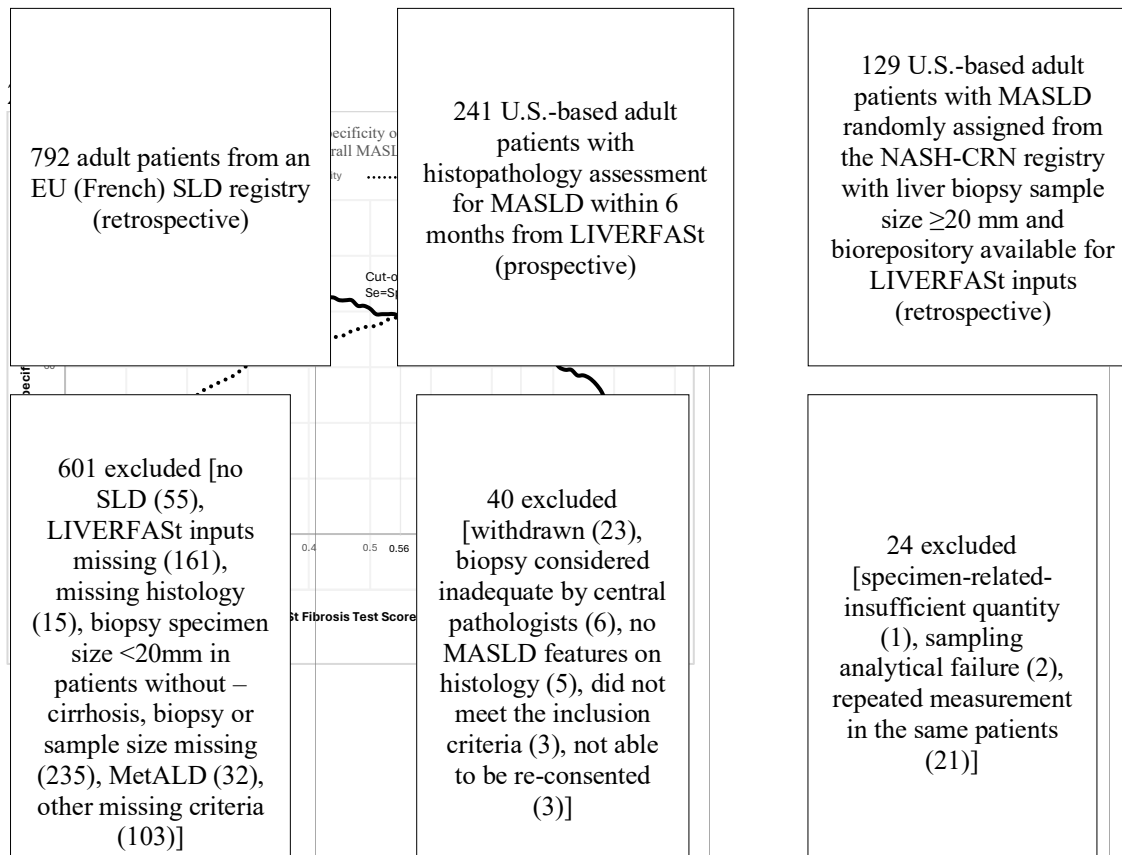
792 adult patients from an EU (French) SLD registry (retrospective)

241 U.S.-based adult patients with histopathology assessment for MASLD within 6 months from LIVERFASt (prospective)

129 U.S.-based adult patients with MASLD randomly assigned from the NASH-CRN registry with liver biopsy sample size ≥20 mm and biorepository available for LIVERFASt inputs (retrospective)

601 excluded [no SLD (55), LIVERFASt inputs missing (161), missing histology (15), biopsy specimen size <20mm in patients without – cirrhosis, biopsy or sample size missing (235), MetALD (32), other missing criteria (103)]

40 excluded [withdrawn (23), biopsy considered inadequate by central pathologists (6), no MASLD features on histology (5), did not meet the inclusion criteria (3), not able to be re-consented (3)]

24 excluded [specimen-related-insufficient quantity (1), sampling analytical failure (2), repeated measurement in the same patients (21)]